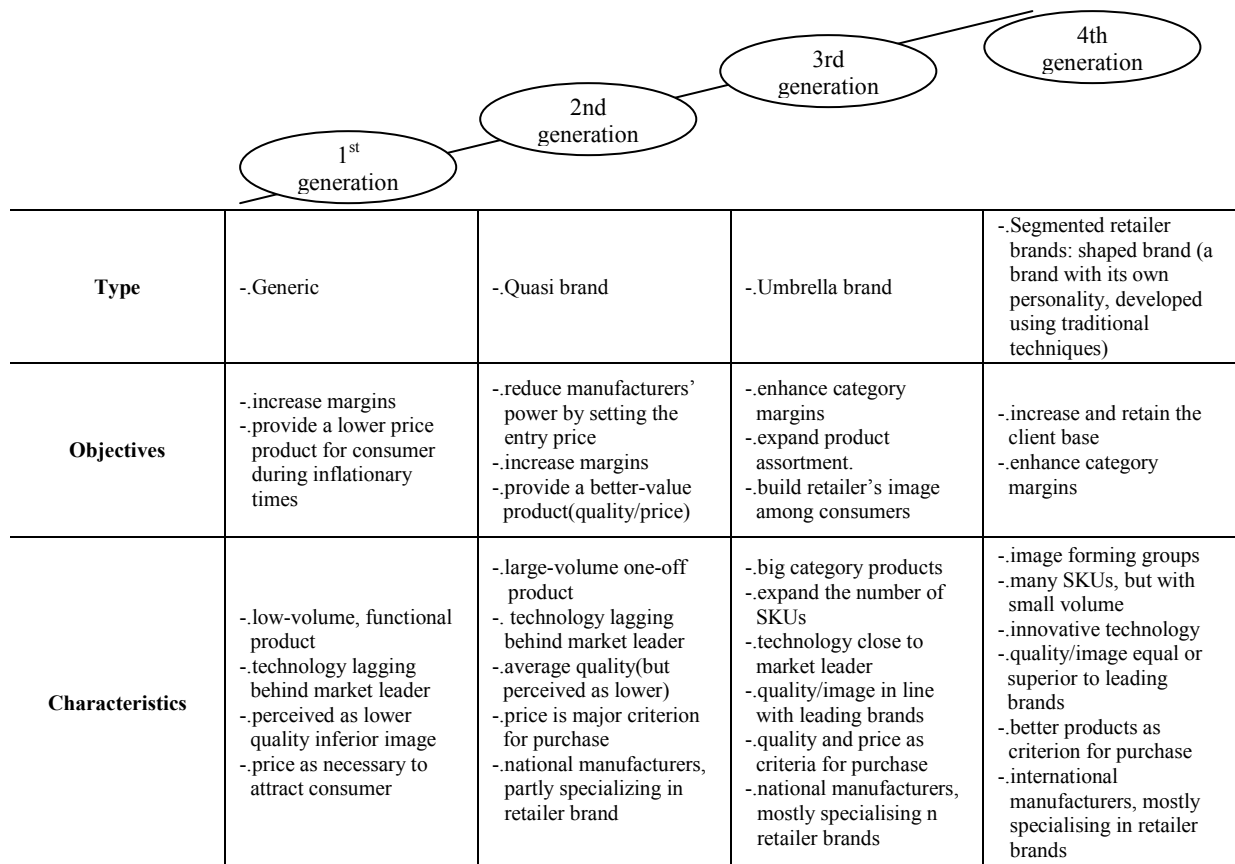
$1^{st}$ generation

2nd generation

3rd generation

4th generation

| | | | | |
|---|---|---|---|---|
| **Type** | -.Generic | -.Quasi brand | -.Umbrella brand | -.Segmented retailer brands: shaped brand (a brand with its own personality, developed using traditional techniques) |
| **Objectives** | -.increase margins -.provide a lower price product for consumer during inflationary times | -.reduce manufacturers' power by setting the entry price -.increase margins -.provide a better-value product(quality/price) | -.enhance category margins -.expand product assortment. -.build retailer's image among consumers | -.increase and retain the client base -.enhance category margins |
| **Characteristics** | -.low-volume, functional product -.technology lagging behind market leader -.perceived as lower quality inferior image -.price as necessary to attract consumer | -.large-volume one-off product -. technology lagging behind market leader -.average quality(but perceived as lower) -.price is major criterion for purchase -.national manufacturers, partly specializing in retailer brand | -.big category products -.expand the number of SKUs -.technology close to market leader -.quality/image in line with leading brands -.quality and price as criteria for purchase -.national manufacturers, mostly specialising n retailer brands | -.image forming groups -.many SKUs, but with small volume -.innovative technology -.quality/image equal or superior to leading brands -.better products as criterion for purchase -.international manufacturers, mostly specialising in retailer brands |